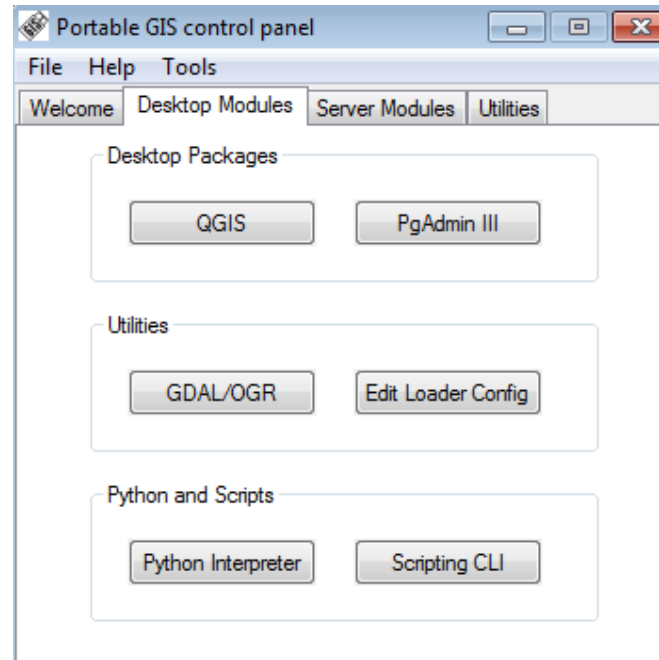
Portable GIS control panel

File Help Tools

Welcome | Desktop Modules | Server Modules | Utilities

Desktop Packages

QGIS

PgAdmin III

Utilities

GDAL/OGR

Edit Loader Config

Python and Scripts

Python Interpreter

Scripting CLI